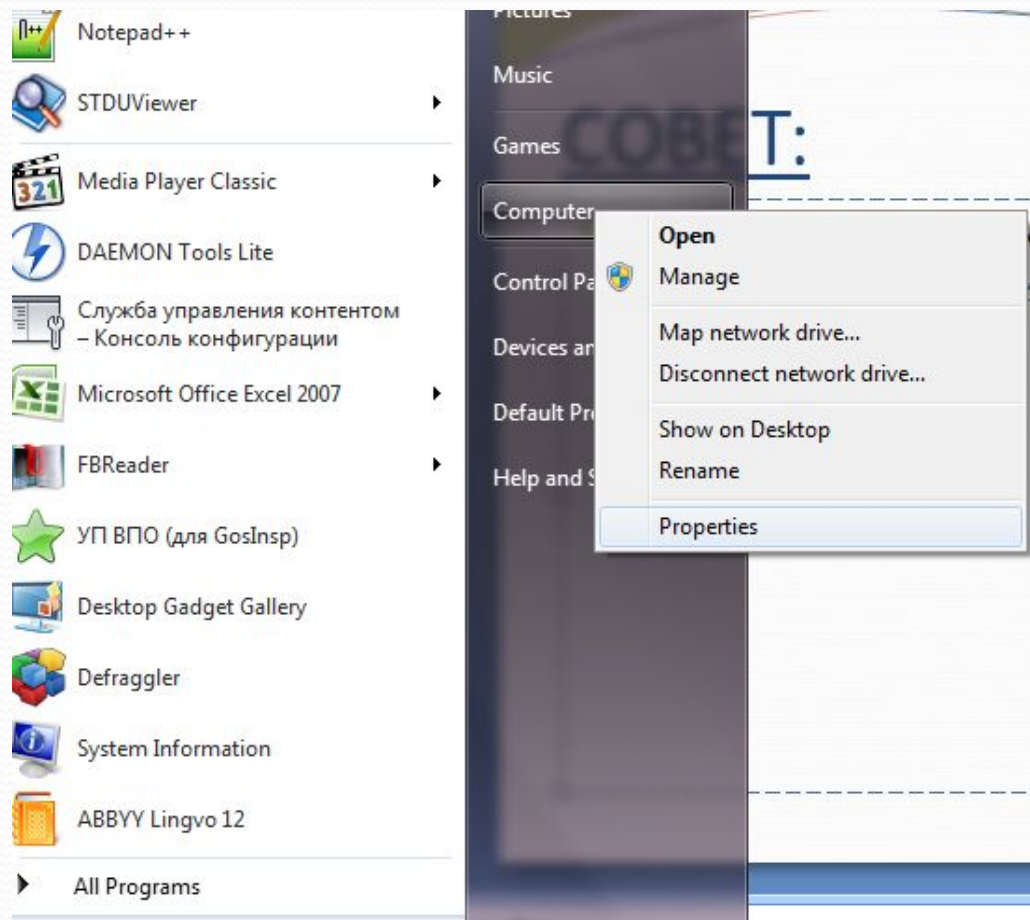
Notepad++
STDUViewer
Media Player Classic
DAEMON Tools Lite
Служба управления контентом – Консоль конфигурации
Microsoft Office Excel 2007
FBReader
УП ВПО (для GosInsp)
Desktop Gadget Gallery
Defraggler
System Information
ABBYY Lingvo 12
All Programs

Pictures
Music
Games
Computer
Control Pa
Devices ar
Default Pr
Help and S

СОВЕТ:

Open
Manage
Map network drive...
Disconnect network drive...
Show on Desktop
Rename
Properties